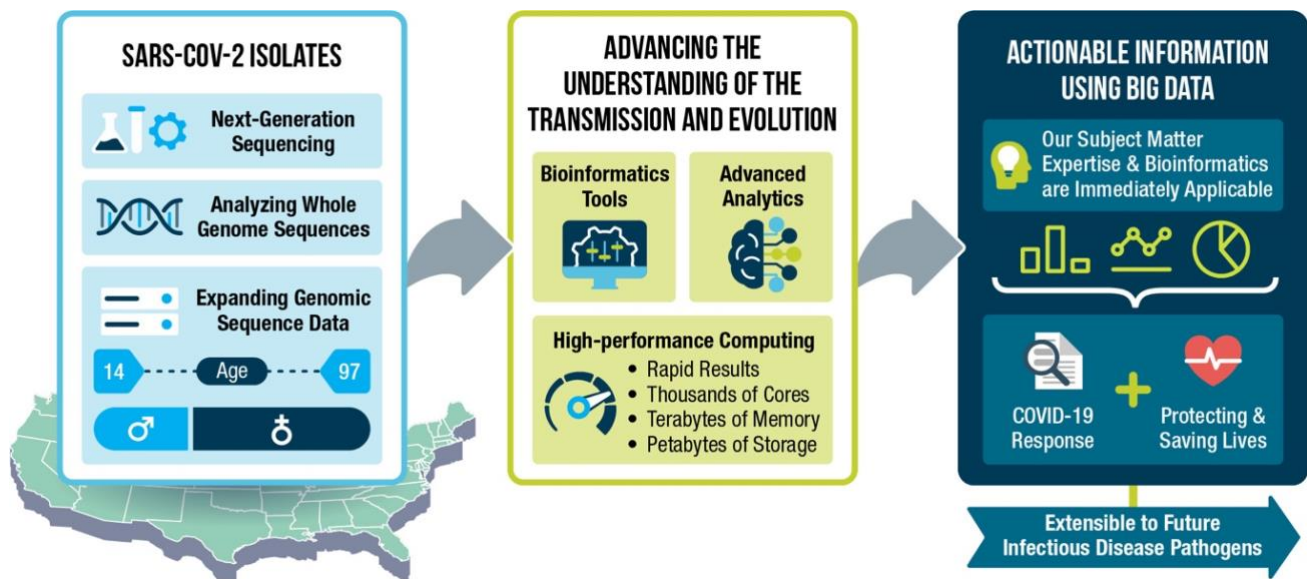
SARS-COV-2 ISOLATES

Next-Generation Sequencing

Analyzing Whole Genome Sequences

Expanding Genomic Sequence Data

14 Age 97

♂ ♁

ADVANCING THE UNDERSTANDING OF THE TRANSMISSION AND EVOLUTION

Bioinformatics Tools

Advanced Analytics

High-performance Computing
• Rapid Results
• Thousands of Cores
• Terabytes of Memory
• Petabytes of Storage

ACTIONABLE INFORMATION USING BIG DATA

Our Subject Matter Expertise & Bioinformatics are Immediately Applicable

COVID-19 Response

Protecting & Saving Lives

Extensible to Future Infectious Disease Pathogens